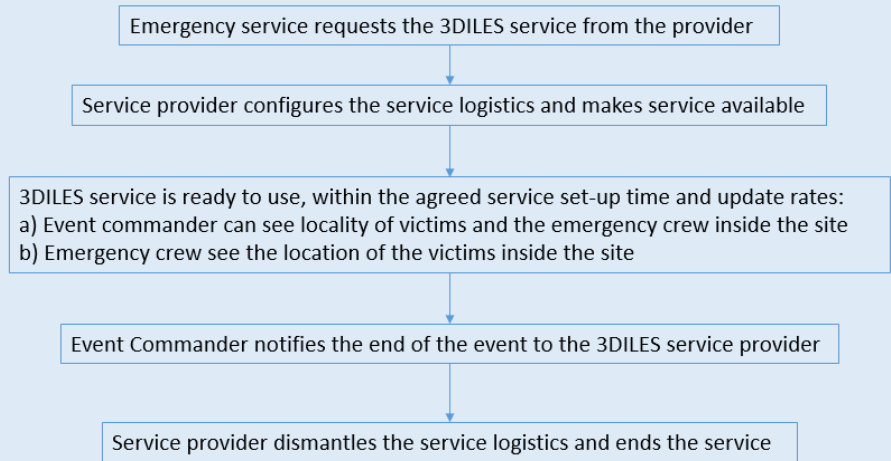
Emergency service requests the 3DILES service from the provider

Service provider configures the service logistics and makes service available

3DILES service is ready to use, within the agreed service set-up time and update rates:
a) Event commander can see locality of victims and the emergency crew inside the site
b) Emergency crew see the location of the victims inside the site

Event Commander notifies the end of the event to the 3DILES service provider

Service provider dismantles the service logistics and ends the service